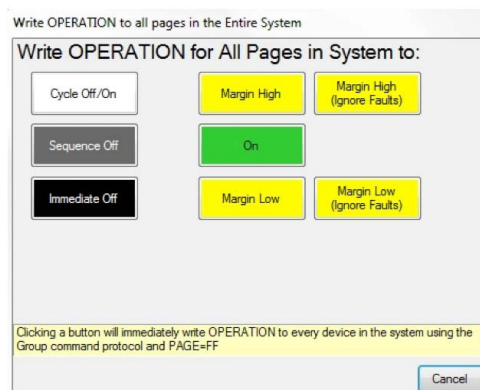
Write OPERATION to all pages in the Entire System

Write OPERATION for All Pages in System to:

Cycle Off/On

Margin High

Margin High (Ignore Faults)

Sequence Off

On

Immediate Off

Margin Low

Margin Low (Ignore Faults)

Clicking a button will immediately write OPERATION to every device in the system using the Group command protocol and PAGE=FF

Cancel